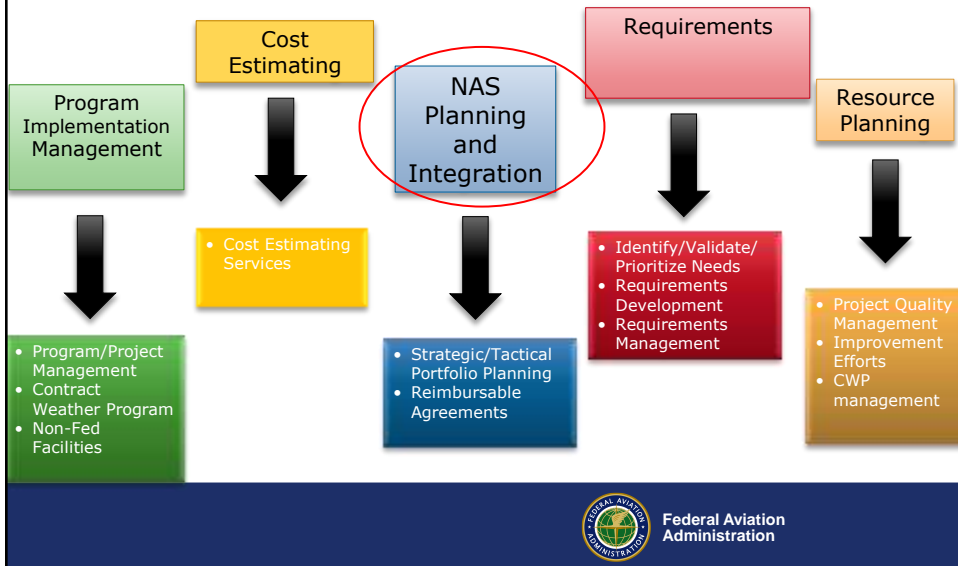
Program Implementation Management

• Program/Project Management
• Contract Weather Program
• Non-Fed Facilities

Cost Estimating

• Cost Estimating Services

NAS Planning and Integration

• Strategic/Tactical Portfolio Planning
• Reimbursable Agreements

Requirements

• Identify/Validate/ Prioritize Needs
• Requirements Development
• Requirements Management

Resource Planning

• Project Quality Management
• Improvement Efforts
• CWP management

FEDERAL AVIATION ADMINISTRATION

Federal Aviation Administration